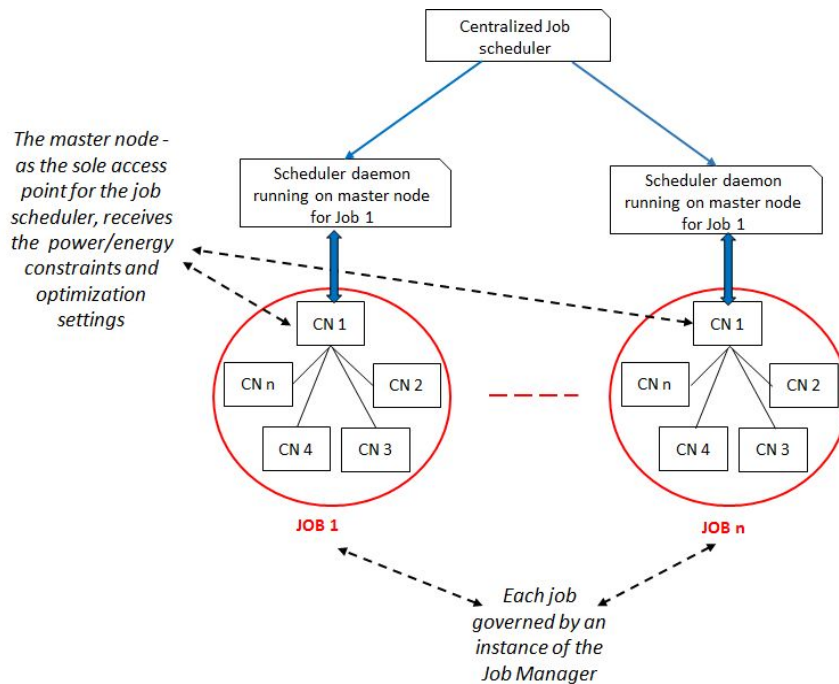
Centralized Job scheduler

The master node - as the sole access point for the job scheduler, receives the power/energy constraints and optimization settings

Scheduler daemon running on master node for Job 1

Scheduler daemon running on master node for Job 1

CN 1

CN n

CN 2

CN 4

CN 3

CN 1

CN n

CN 2

CN 4

CN 3

JOB 1

JOB n

Each job governed by an instance of the Job Manager